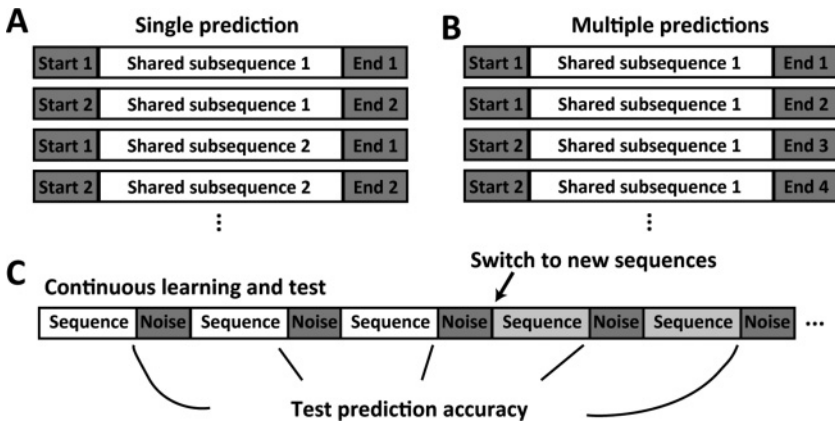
A

Single prediction

Start 1 | Shared subsequence 1 | End 1
Start 2 | Shared subsequence 1 | End 2
Start 1 | Shared subsequence 2 | End 1
Start 2 | Shared subsequence 2 | End 2
⋮

B

Multiple predictions

Start 1 | Shared subsequence 1 | End 1
Start 1 | Shared subsequence 1 | End 2
Start 2 | Shared subsequence 1 | End 3
Start 2 | Shared subsequence 1 | End 4
⋮

C

Continuous learning and test

Switch to new sequences

Sequence | Noise | Sequence | Noise | Sequence | Noise | Sequence | Noise | Sequence | Noise | ···

Test prediction accuracy